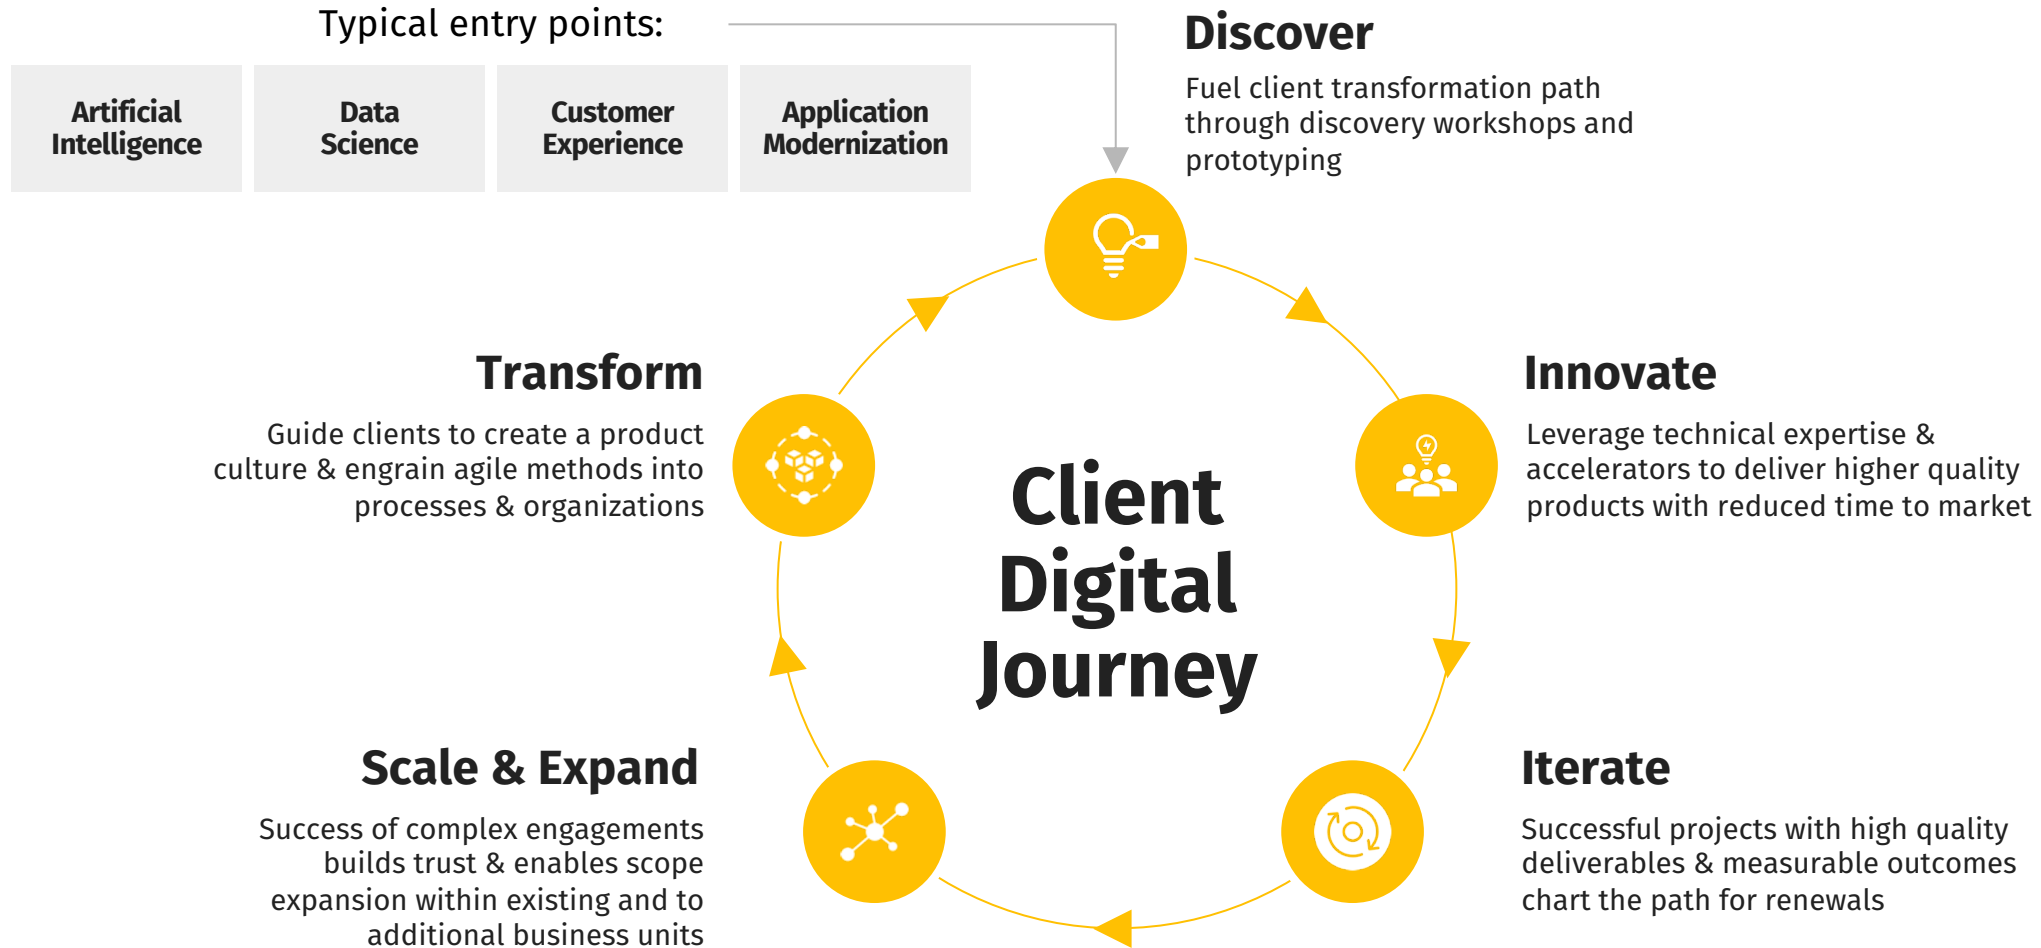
Typical entry points:

Artificial Intelligence

Data Science

Customer Experience

Application Modernization

Discover

Fuel client transformation path through discovery workshops and prototyping

Transform

Guide clients to create a product culture & engrain agile methods into processes & organizations

Innovate

Leverage technical expertise & accelerators to deliver higher quality products with reduced time to market

Client Digital Journey

Scale & Expand

Success of complex engagements builds trust & enables scope expansion within existing and to additional business units

Iterate

Successful projects with high quality deliverables & measurable outcomes chart the path for renewals